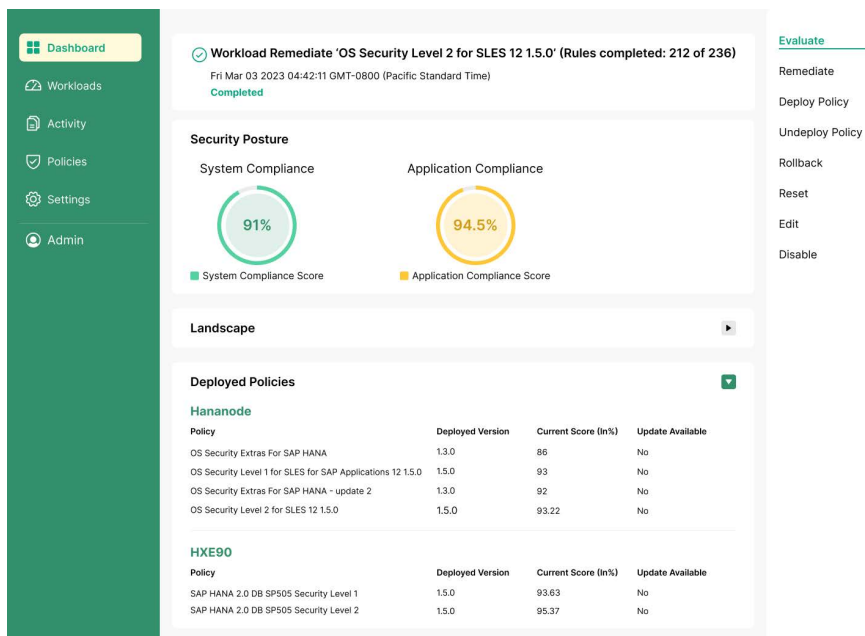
Dashboard
Workloads
Activity
Policies
Settings
Admin

Workload Remediate 'OS Security Level 2 for SLES 12 1.5.0' (Rules completed: 212 of 236)
Fri Mar 03 2023 04:42:11 GMT-0800 (Pacific Standard Time)
Completed

Security Posture

System Compliance
91%
System Compliance Score

Application Compliance
94.5%
Application Compliance Score

Landscape

Deployed Policies

Hananode

| Policy | Deployed Version | Current Score (In%) | Update Available |
|---|---|---|---|
| OS Security Extras For SAP HANA | 1.3.0 | 86 | No |
| OS Security Level 1 for SLES for SAP Applications 12 1.5.0 | 1.5.0 | 93 | No |
| OS Security Extras For SAP HANA - update 2 | 1.3.0 | 92 | No |
| OS Security Level 2 for SLES 12 1.5.0 | 1.5.0 | 93.22 | No |

HXE90

| Policy | Deployed Version | Current Score (In%) | Update Available |
|---|---|---|---|
| SAP HANA 2.0 DB SP505 Security Level 1 | 1.5.0 | 93.63 | No |
| SAP HANA 2.0 DB SP505 Security Level 2 | 1.5.0 | 95.37 | No |

Evaluate
Remediate
Deploy Policy
Undeploy Policy
Rollback
Reset
Edit
Disable